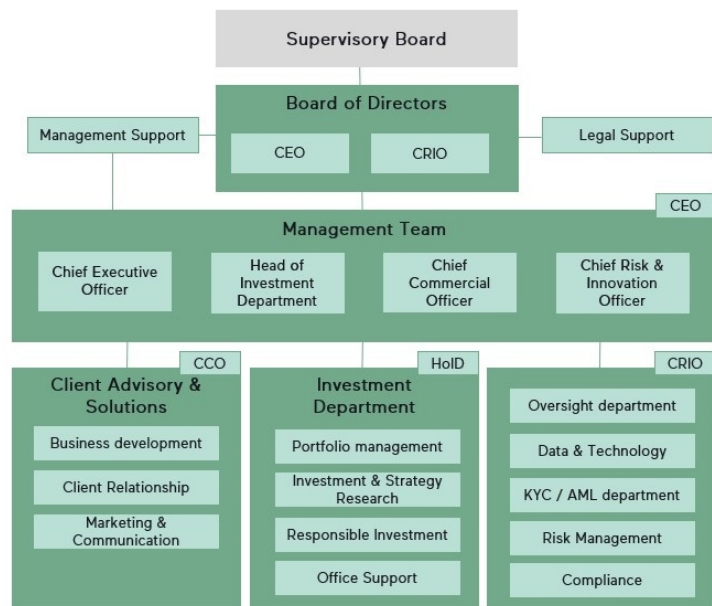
Supervisory Board

Board of Directors

Management Support

CEO

CRIO

Legal Support

CEO

Management Team

Chief Executive Officer

Head of Investment Department

Chief Commercial Officer

Chief Risk & Innovation Officer

CCO

Client Advisory & Solutions

Business development

Client Relationship

Marketing & Communication

HoID

Investment Department

Portfolio management

Investment & Strategy Research

Responsible Investment

Office Support

CRIO

Oversight department

Data & Technology

KYC / AML department

Risk Management

Compliance